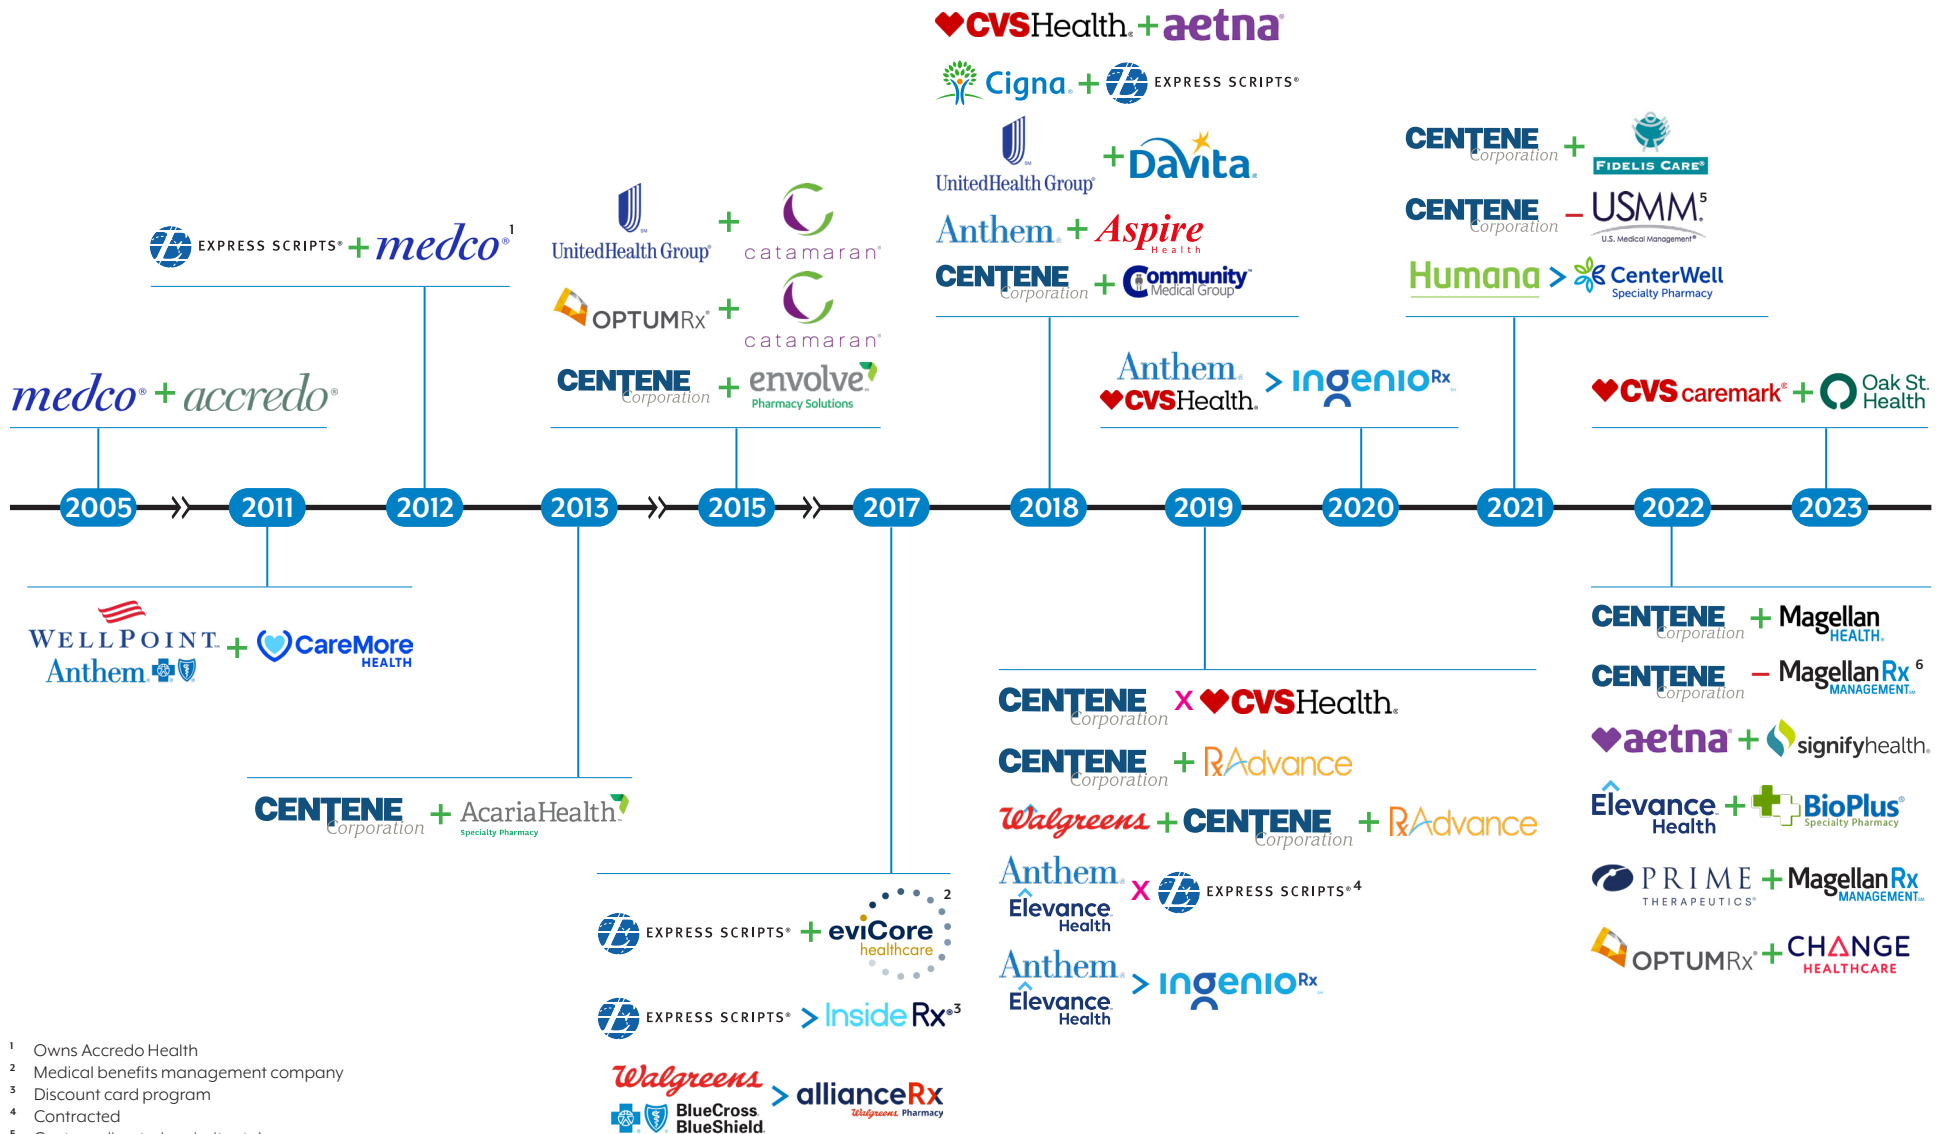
CVSHealth + aetna

Cigna + EXPRESS SCRIPTS

UnitedHealth Group + DaVita

Anthem + Aspire Health

CENTENE Corporation + Community Medical Group

CENTENE Corporation + FIDELIS CARE

CENTENE Corporation – USMM$^5$ U.S. Medical Management

Humana > CenterWell Specialty Pharmacy

EXPRESS SCRIPTS + medco$^1$

UnitedHealth Group + catamaran

OPTUMRx + catamaran

CENTENE Corporation + envolve Pharmacy Solutions

Anthem CVSHealth > ingenioRx

CVS caremark + Oak St. Health

medco + accredo

2005 2011 2012 2013 2015 2017 2018 2019 2020 2021 2022 2023

WELLPOINT Anthem + CareMore HEALTH

CENTENE Corporation + AcariaHealth Specialty Pharmacy

EXPRESS SCRIPTS + eviCore healthcare$^2$

EXPRESS SCRIPTS > InsideRx$^3$

Walgreens BlueCross BlueShield > allianceRx Walgreens Pharmacy

CENTENE Corporation x CVSHealth

CENTENE Corporation + RxAdvance

Walgreens + CENTENE Corporation + RxAdvance

Anthem Elevance Health x EXPRESS SCRIPTS$^4$

Anthem Elevance Health > ingenioRx

CENTENE Corporation + Magellan HEALTH

CENTENE Corporation – MagellanRx MANAGEMENT$^6$

aetna + signifyhealth

Elevance Health + BioPlus Specialty Pharmacy

PRIME THERAPEUTICS + MagellanRx MANAGEMENT

OPTUMRx + CHANGE HEALTHCARE

$^1$ Owns Accredo Health
$^2$ Medical benefits management company
$^3$ Discount card program
$^4$ Contracted
$^5$ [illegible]